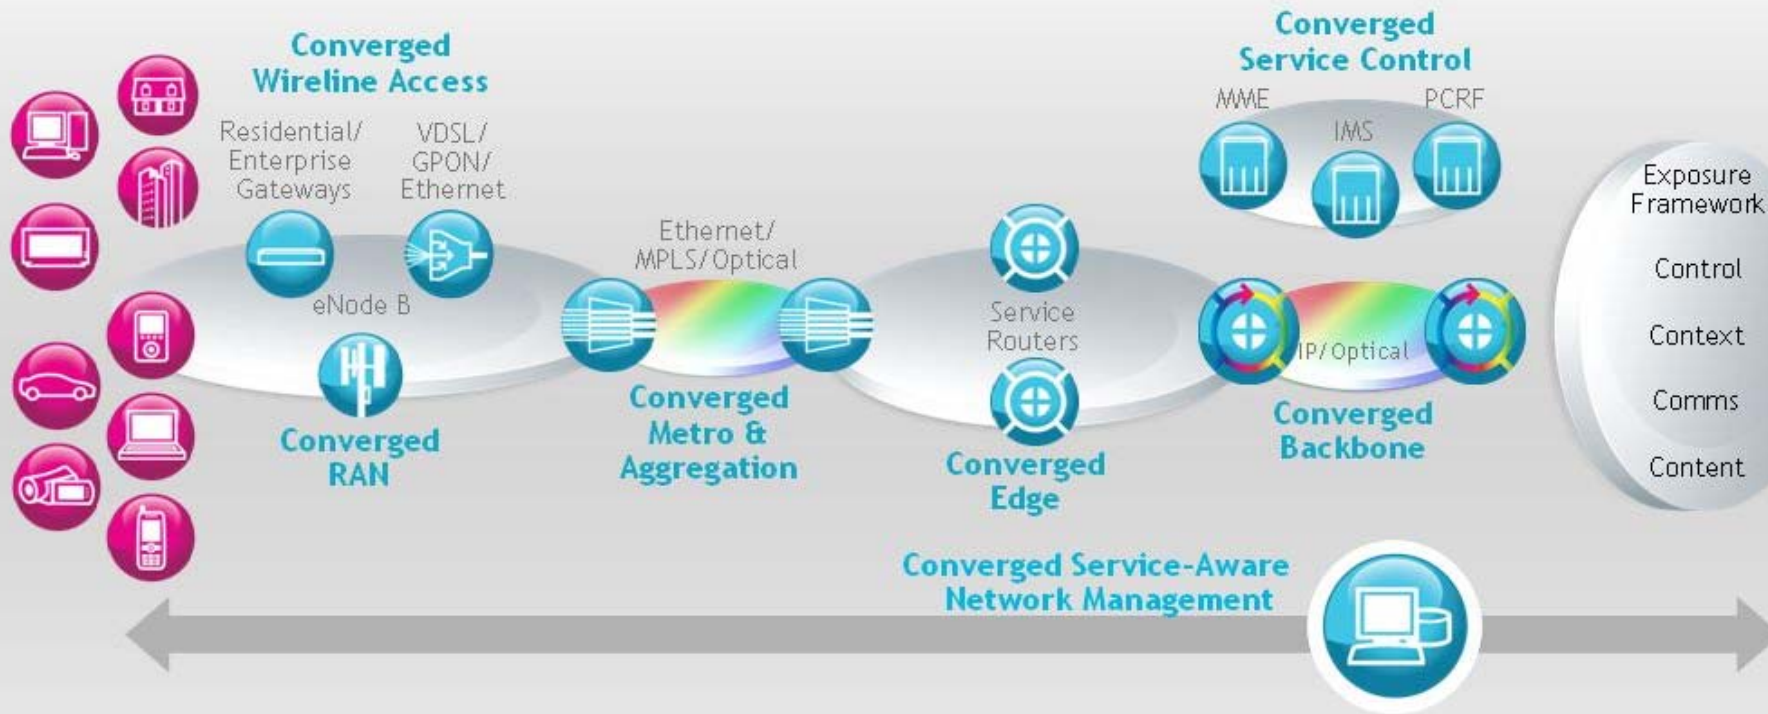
Converged Wireline Access

Residential/ Enterprise Gateways

VDSL/ GPON/ Ethernet

eNode B

Converged RAN

Ethernet/ MPLS/Optical

Converged Metro & Aggregation

Service Routers

Converged Edge

Converged Service Control

MME

IMS

PCRF

IP/Optical

Converged Backbone

Exposure Framework

Control

Context

Comms

Content

Converged Service-Aware Network Management